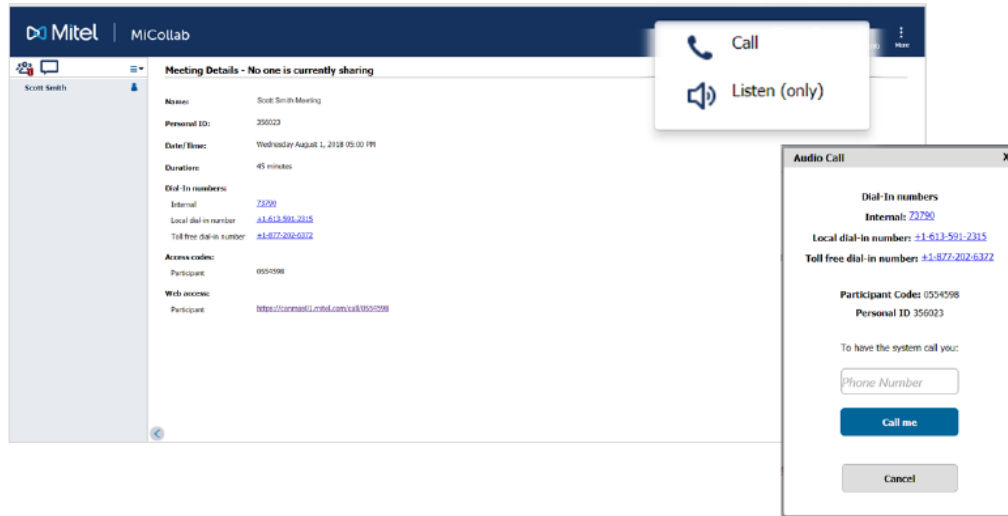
Mitel | MiCollab

More

Call

Listen (only)

Scott Smith

Meeting Details - No one is currently sharing

Name: Scott Smith Meeting

Personal ID: 356023

Date/Time: Wednesday August 1, 2018 05:00 PM

Duration: 45 minutes

Dial-In numbers:

Internal 73790

Local dial-in number +1-613-591-2315

Toll free dial-in number +1-877-202-6372

Access codes:

Participant 0554598

Web access:

Participant https://conmast01.mitel.com/call/0554598

Audio Call

X

Dial-In numbers

Internal: 73790

Local dial-in number: +1-613-591-2315

Toll free dial-in number: +1-877-202-6372

Participant Code: 0554598

Personal ID 356023

To have the system call you:

Phone Number

Call me

Cancel